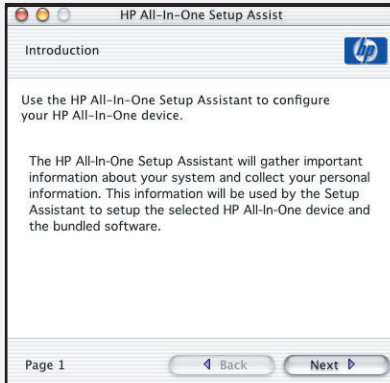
HP All-In-One Setup Assist

Introduction

hp

Use the HP All-In-One Setup Assistant to configure your HP All-In-One device.

The HP All-In-One Setup Assistant will gather important information about your system and collect your personal information. This information will be used by the Setup Assistant to setup the selected HP All-In-One device and the bundled software.

Page 1

Back

Next